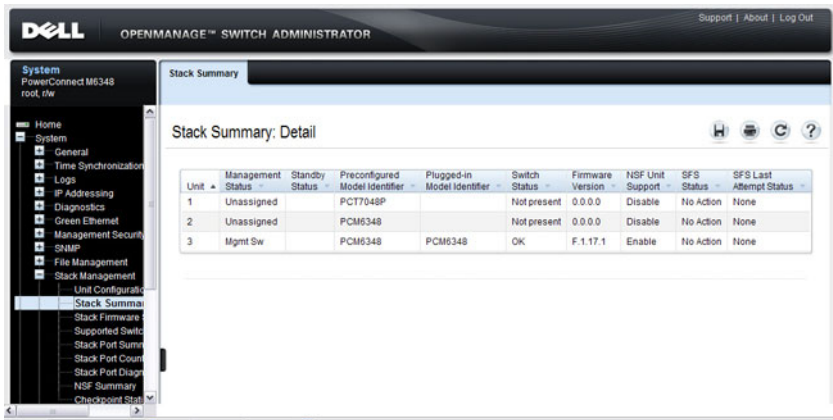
DELL OPENMANAGE™ SWITCH ADMINISTRATOR

Support | About | Log Out

System
PowerConnect M6348
root, r/w

Home
System
General
Time Synchronization
Logs
IP Addressing
Diagnostics
Green Ethernet
Management Security
SNMP
File Management
Stack Management
Unit Configuratio
Stack Summar
Stack Firmware
Supported Switc
Stack Port Summ
Stack Port Count
Stack Port Diagn
NSF Summary
Checkpoint Stati

Stack Summary

Stack Summary: Detail

| Unit | Management Status | Standby Status | Preconfigured Model Identifier | Plugged-in Model Identifier | Switch Status | Firmware Version | NSF Unit Support | SFS Status | SFS Last Attempt Status |
|---|---|---|---|---|---|---|---|---|---|
| 1 | Unassigned | | PCT7048P | | Not present | 0.0.0.0 | Disable | No Action | None |
| 2 | Unassigned | | PCM6348 | | Not present | 0.0.0.0 | Disable | No Action | None |
| 3 | Mgmt Sw | | PCM6348 | PCM6348 | OK | F.1.17.1 | Enable | No Action | None |